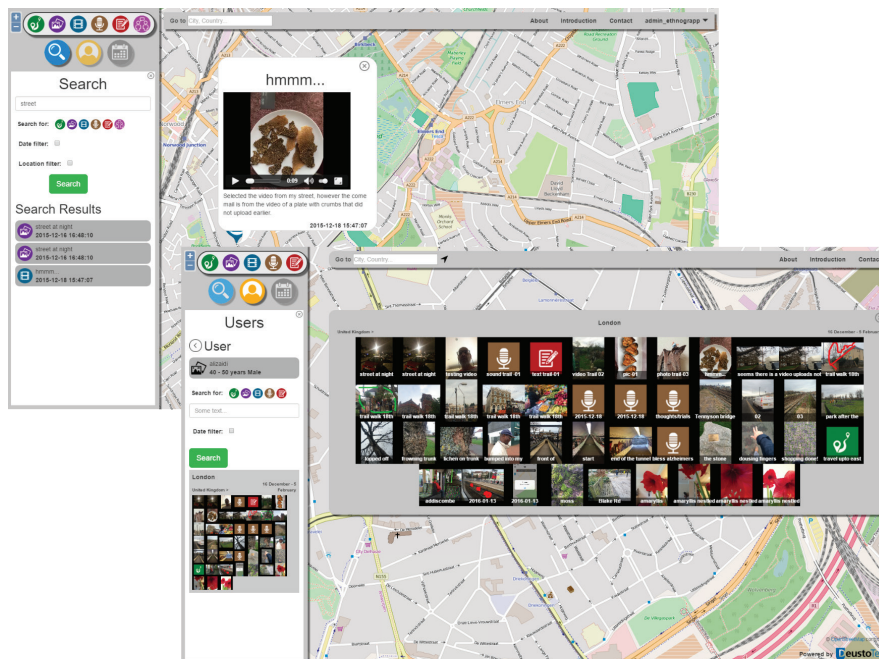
Go to City, Country...

About Introduction Contact admin_ethnograpp

Search

street

Search for:

Date filter:

Location filter:

Search

Search Results

street at night
2015-12-16 16:48:10

street at night
2015-12-16 16:48:10

hmmm..
2015-12-18 15:47:07

hmmm...

0:05

Selected the video from my street, however the come mall is from the video of a plate with crumbs that did not upload earlier.

2015-12-18 15:47:07

Go to City, Country...

About Introduction Contact

Users

User

pscadj
40 - 50 years Male

Search for:

Some text...

Date filter:

Search

London

United Kingdom > 16 December - 5 February

London

United Kingdom > 16 December - 5 February

street at night street at night tasting video sound trail 01 text trail 01 video trail 02 pic 01 photo trail 03 hmmm... seems there is a video uploads not trail walk 18th

trail walk 18th trail walk 18th trail walk 18th trail walk 18th 2015-12-18 2015-12-18 thoughts/trials Tennyson bridge 02 03 park after the

topped off throwing trunk lichen on trunk bumped into my trunk of start end of the tunnel birds strikes the stone dousing fingers stopping door! travel upto east

addiscombe 2016-01-13 2016-01-13 moss Blake Rd amaryllis amaryllis nestled amaryllis nestled amaryllis nestled

Powered by Deusto